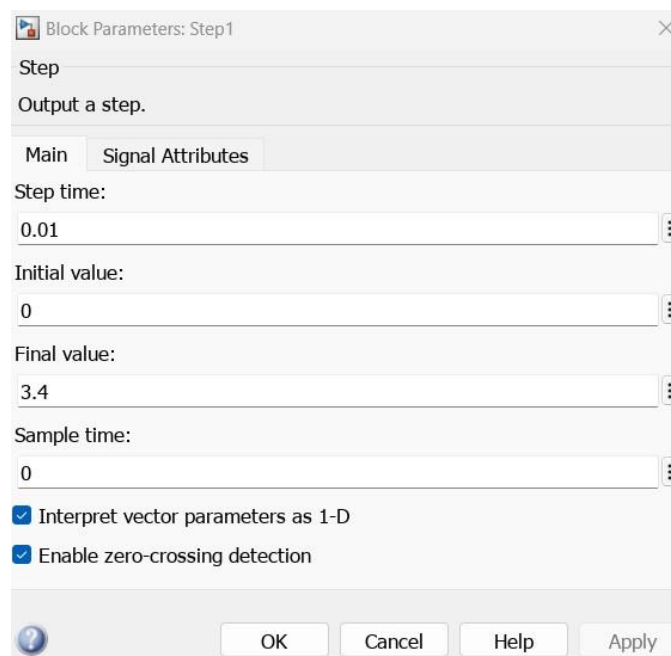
Block Parameters: Step1

Step

Output a step.

Main | Signal Attributes

Step time:

0.01

Initial value:

0

Final value:

3.4

Sample time:

0

Interpret vector parameters as 1-D

Enable zero-crossing detection

OK | Cancel | Help | Apply